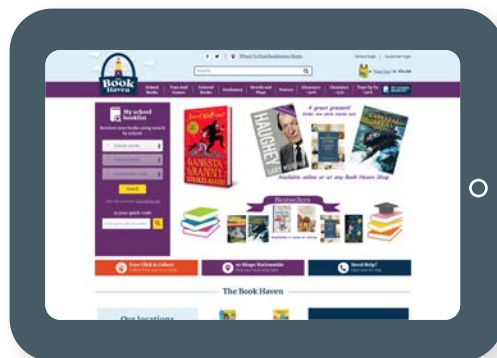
The Book Haven

Where To Find Bookhaven Shops

Search

School login | Customer login

My school booklist

Search

David Walliams

GANGSTA GRANNY STRIKES AGAIN!

A great present!

HAUGHEY

Available online or at any Book Haven Shop

Bestsellers

Free Click & Collect

11 Shops Nationwide

Need Help?

The Book Haven

Our locations